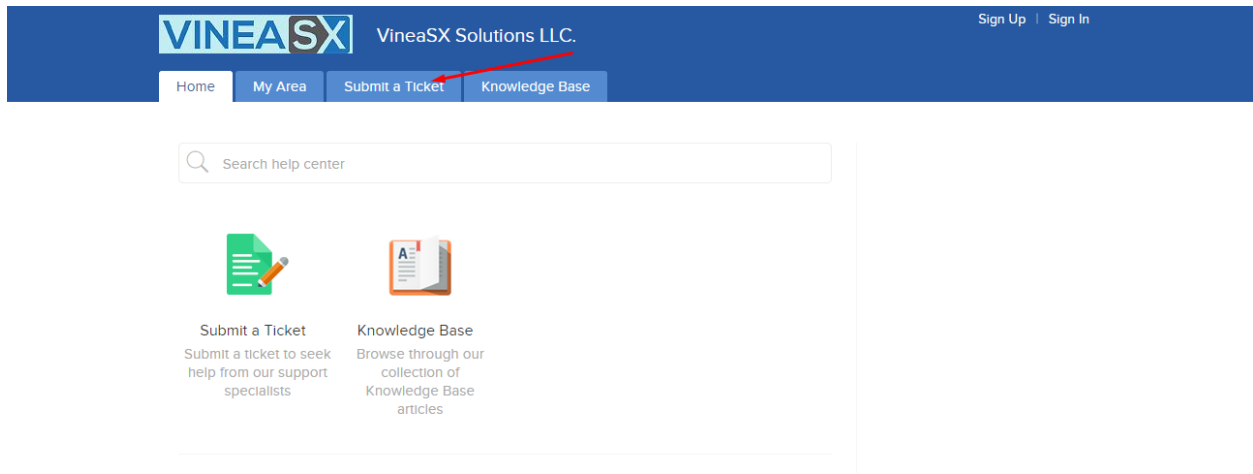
VINEASX VineaSX Solutions LLC.

Sign Up | Sign In

Home My Area Submit a Ticket Knowledge Base

Search help center

Submit a Ticket
Submit a ticket to seek help from our support specialists

Knowledge Base
Browse through our collection of Knowledge Base articles